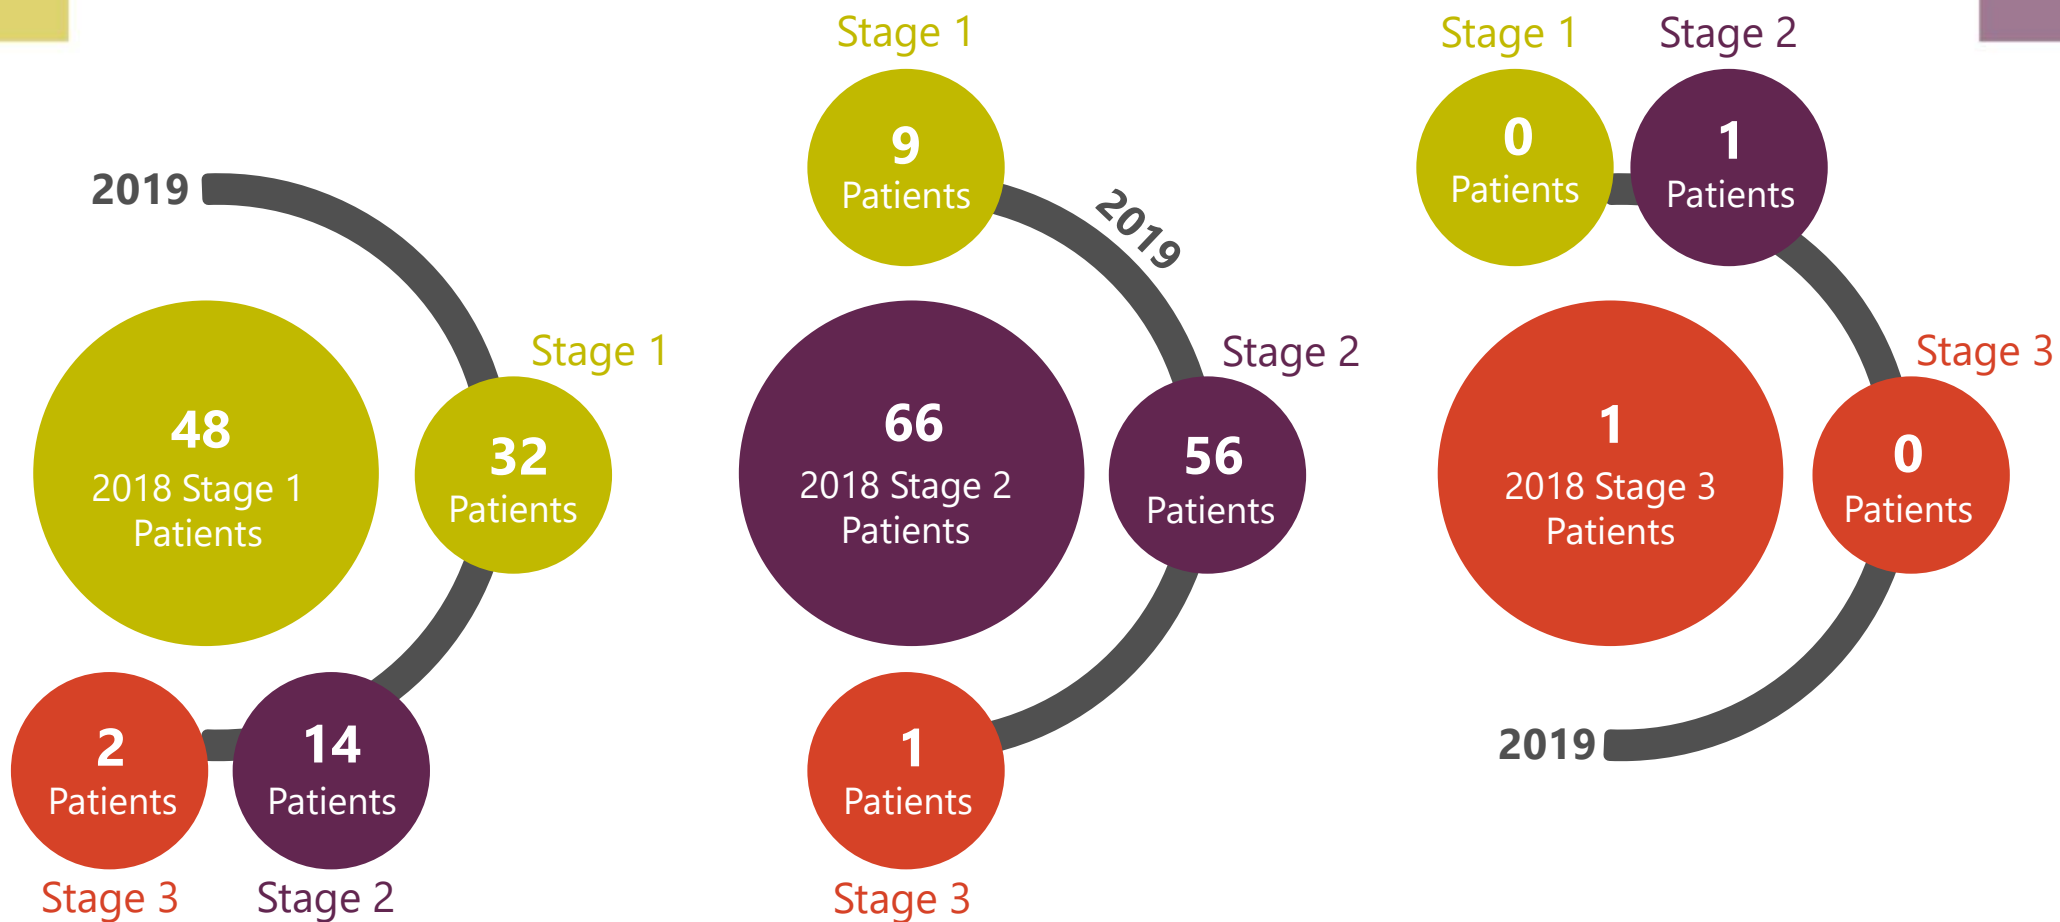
2019

48
2018 Stage 1
Patients

Stage 1
32
Patients

2
Patients
Stage 3

14
Patients
Stage 2

Stage 1
9
Patients

2019

66
2018 Stage 2
Patients

Stage 2
56
Patients

1
Patients
Stage 3

Stage 1
0
Patients

Stage 2
1
Patients

1
2018 Stage 3
Patients

Stage 3
0
Patients

2019